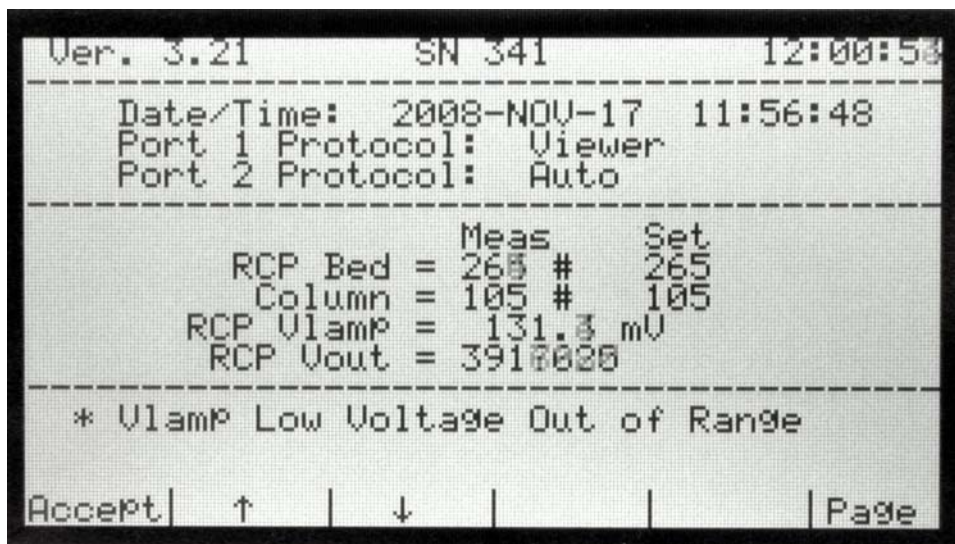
Ver. 3.21 SN 341 12:00:5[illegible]

Date/Time: 2008-NOV-17 11:56:48
Port 1 Protocol: Viewer
Port 2 Protocol: Auto

| | Meas | | Set |
|---|---|---|---|
| RCP Bed = | 265 | # | 265 |
| Column = | 105 | # | 105 |
| RCP Vlamp = | 131.3 mV | | |
| RCP Vout = | 3917020 | | |

* Vlamp Low Voltage Out of Range

Accept | ↑ | ↓ | | | Page